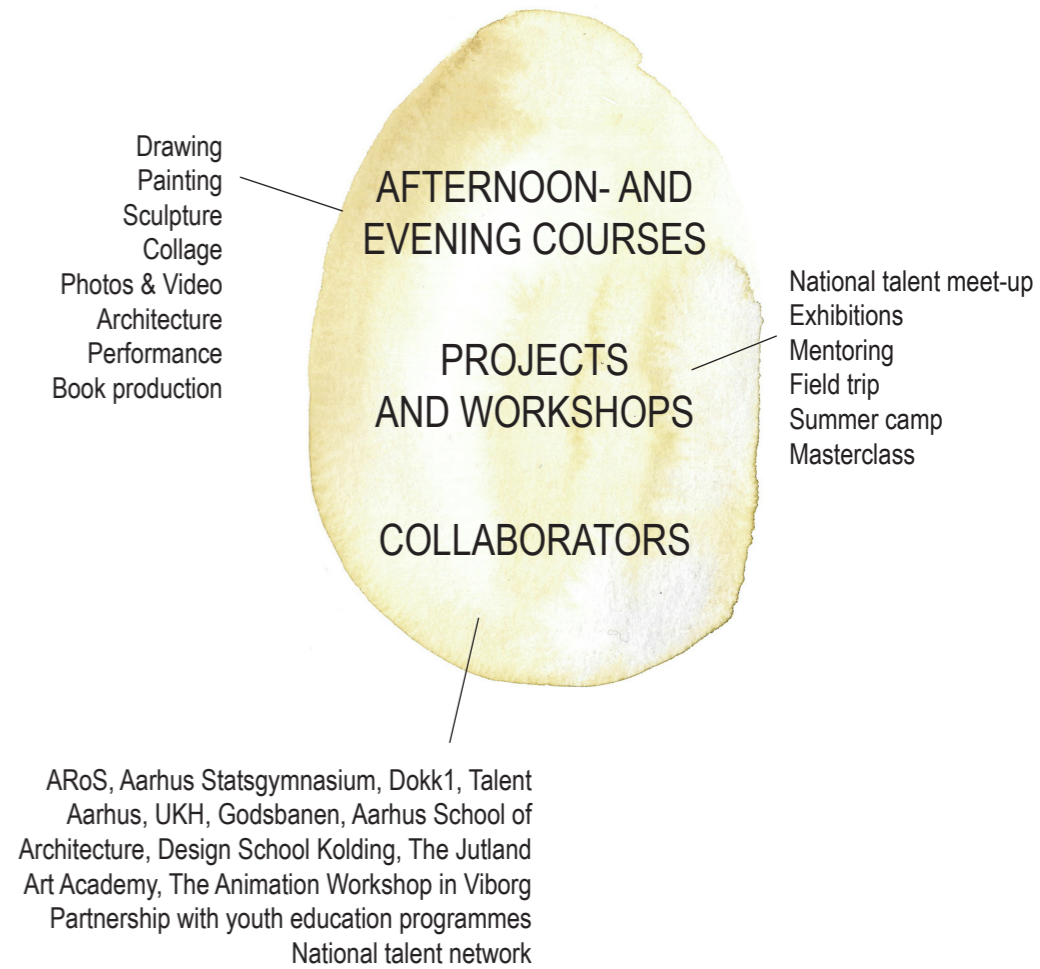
Drawing
Painting
Sculpture
Collage
Photos & Video
Architecture
Performance
Book production

AFTERNOON- AND EVENING COURSES

National talent meet-up
Exhibitions
Mentoring
Field trip
Summer camp
Masterclass

PROJECTS AND WORKSHOPS

COLLABORATORS

ARoS, Aarhus Statsgymnasium, Dokk1, Talent Aarhus, UKH, Godsbanen, Aarhus School of Architecture, Design School Kolding, The Jutland Art Academy, The Animation Workshop in Viborg
Partnership with youth education programmes
National talent network